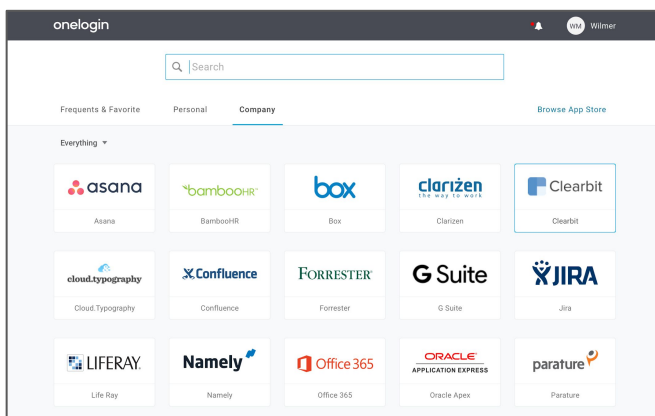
onelogin

WM Wilmer

Search

Frequents & Favorite Personal Company

Browse App Store

Everything

| asana | bambooHR | box | clarizen the way to work | Clearbit |
|---|---|---|---|---|
| Asana | BambooHR | Box | Clarizen | Clearbit |
| cloud.typography | Confluence | FORRESTER | G Suite | JIRA |
| Cloud.Typography | Confluence | Forrester | G Suite | Jira |
| LIFERAY | Namely | Office 365 | ORACLE APPLICATION EXPRESS | parature |
| Life Ray | Namely | Office 365 | Oracle Apex | Parature |